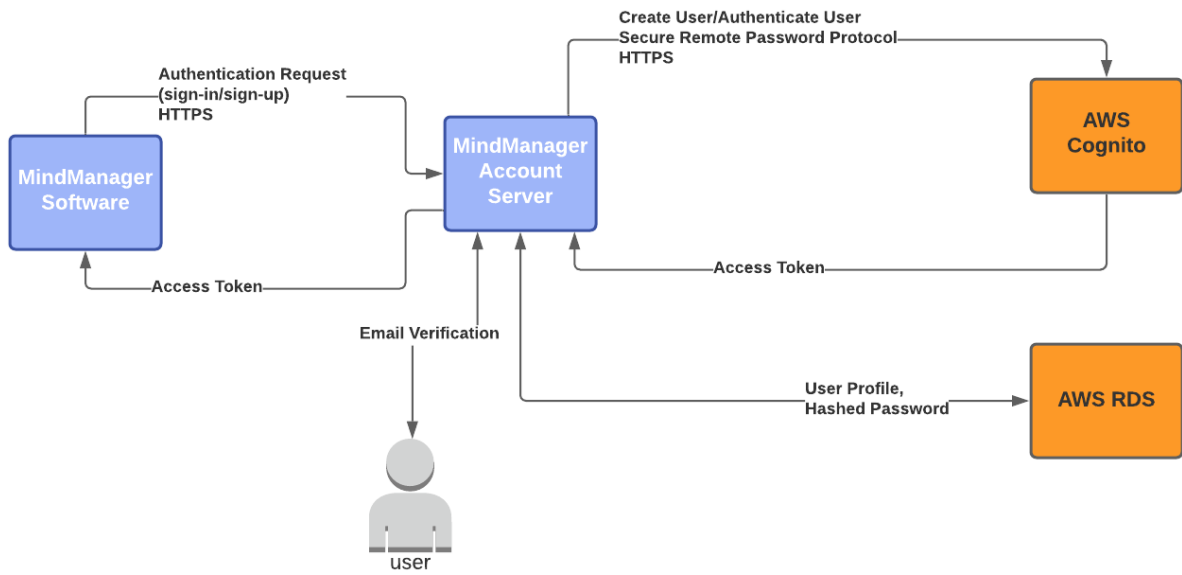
Create User/Authenticate User
Secure Remote Password Protocol
HTTPS

Authentication Request
(sign-in/sign-up)
HTTPS

MindManager Software

MindManager Account Server

AWS Cognito

Access Token

Access Token

Email Verification

User Profile,
Hashed Password

AWS RDS

user